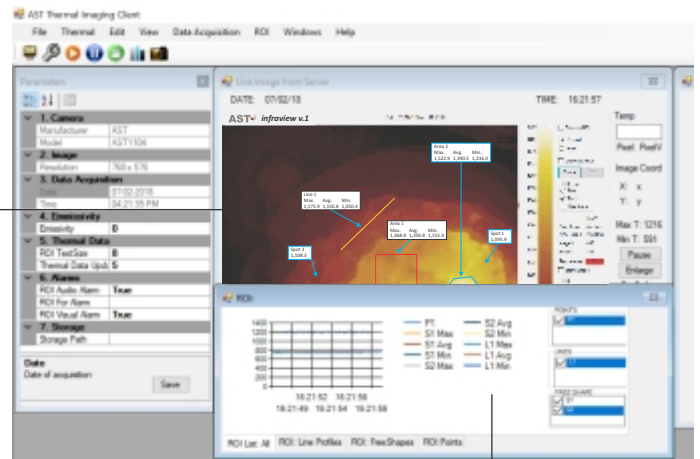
AST Thermal Imaging Client

File Thermal Edit View Data Acquisition ROI Windows Help

Parameters

1. Camera
Manufacturer AST
Model AST1104
2. Image
Resolution 768 x 576
3. Data Acquisition
Date 07-02-2018
Time 04:21:35 PM
4. Emissivity
Emissivity 0
5. Thermal Data
ROI TextSize 8
Thermal Data Upd 5
6. Alarms
ROI Audio Alarm True
ROI For Alarm
ROI Visual Alarm True
7. Storage
Storage Path

Date
Date of acquisition

Save

Live Image from Server

DATE: 07/02/18

TIME: 16:21:57

AST infraview v.1

Area 2
Max. Avg. Min.
1,522.0 1,390.5 1,236.0

Line 1
Max. Avg. Min.
1,175.0 1,150.0 1,050.0

Area 1
Max. Avg. Min.
1,268.0 1,200.8 1,155.6

Spot 1
1,095.0

Spot 2
1,108.0

Temp
Pixel PixelV
Image Coord
X: x
Y: y
Max T: 1216
Min T: 591
Pause
Enlarge

ROI

1400
1200
1000
800
600
400
200
0

16:21:52 16:21:56
16:21:49 16:21:54 16:21:58

P1
S1 Max
S1 Avg
S1 Min
S2 Max
S2 Avg
S2 Min
L1 Max
L1 Avg
L1 Min

POINTS
P1

LINES
L1

FREE SHAPE
S1
S2

ROI List: All ROI: Line Profiles ROI: FreeShapes ROI: Points